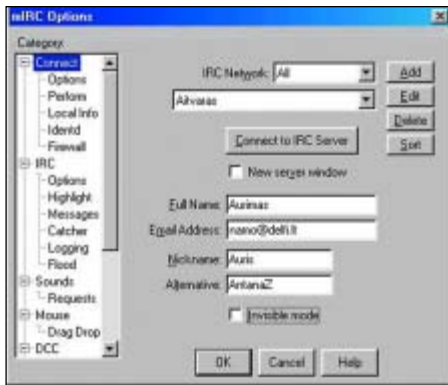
mIRC Options

Category:

Connect
Options
Perform
Local Info
Identd
Firewall
IRC
Options
Highlight
Messages
Catcher
Logging
Flood
Sounds
Requests
Mouse
Drag Drop
DCC

IRC Network: All

Alvaras

Add
Edit
Delete
Sort

Connect to IRC Server

New server window

Full Name: Aurimas
Email Address: nano@delfi.lt
Nickname: Auris
Alternative: AntanaZ

Invisible mode

OK
Cancel
Help